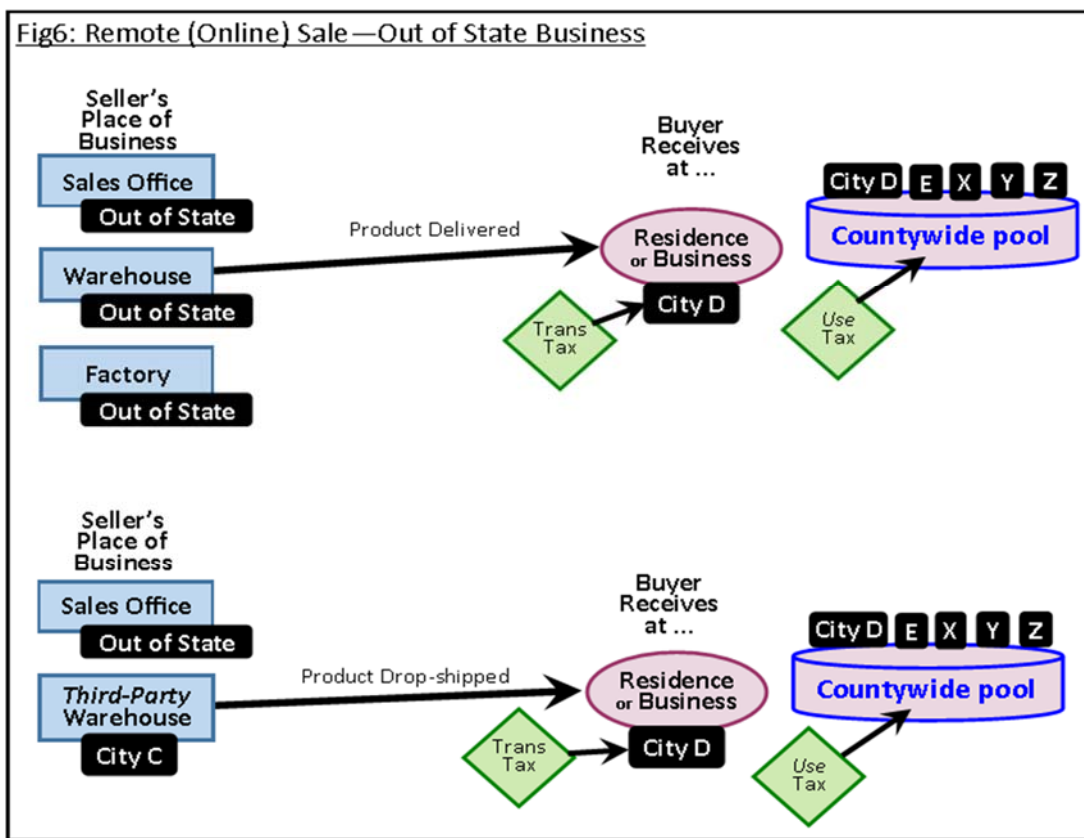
Fig6: Remote (Online) Sale—Out of State Business

Seller's Place of Business

Sales Office

Out of State

Warehouse

Out of State

Factory

Out of State

Product Delivered

Buyer Receives at ...

Residence or Business

City D

Trans Tax

City D E X Y Z

Countywide pool

Use Tax

Seller's Place of Business

Sales Office

Out of State

Third-Party Warehouse

City C

Product Drop-shipped

Buyer Receives at ...

Residence or Business

City D

Trans Tax

City D E X Y Z

Countywide pool

Use Tax